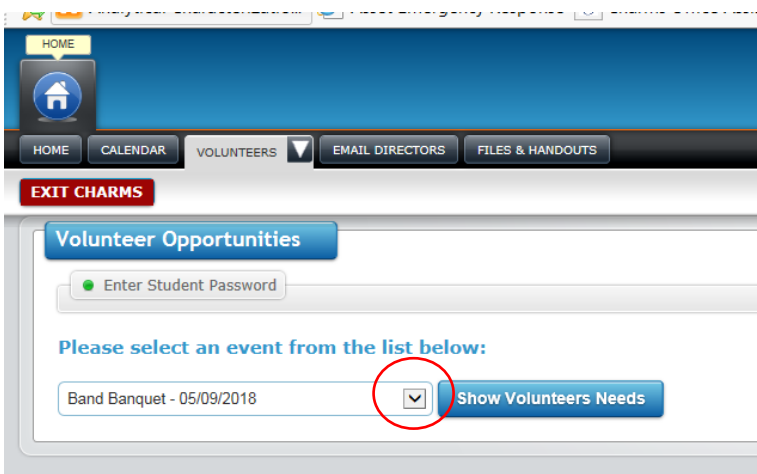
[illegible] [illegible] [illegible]

HOME

HOME CALENDAR VOLUNTEERS EMAIL DIRECTORS FILES & HANDOUTS

EXIT CHARMS

Volunteer Opportunities

Enter Student Password

Please select an event from the list below:

Band Banquet - 05/09/2018

Show Volunteers Needs